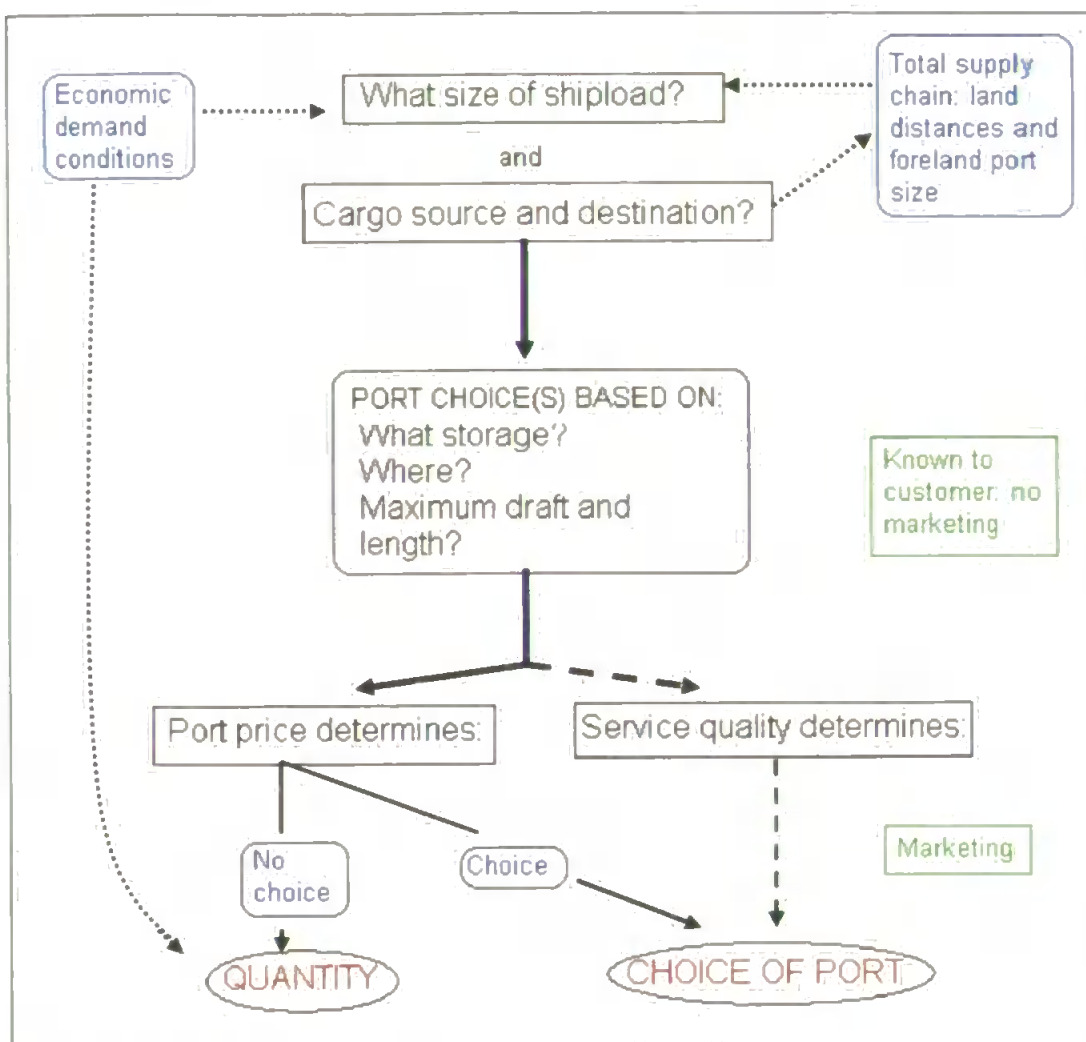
Economic demand conditions

What size of shipload?

Total supply chain: land distances and foreland port size

and

Cargo source and destination?

PORT CHOICE(S) BASED ON:
What storage?
Where?
Maximum draft and length?

Known to customer: no marketing

Port price determines:

Service quality determines:

No choice

Choice

Marketing

QUANTITY

CHOICE OF PORT